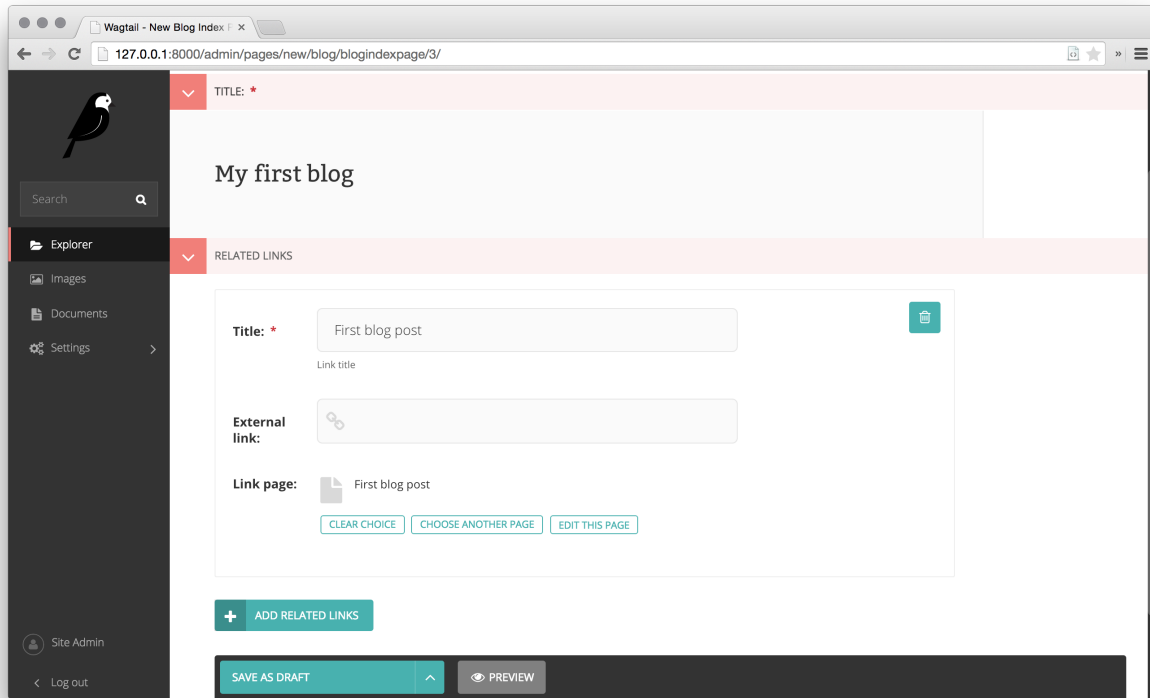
Wagtail - New Blog Index P ×

127.0.0.1:8000/admin/pages/new/blog/blogindexpage/3/

Search

Explorer

Images

Documents

Settings

Site Admin

Log out

TITLE: *

My first blog

RELATED LINKS

Title: *

First blog post

Link title

External link:

Link page:

First blog post

CLEAR CHOICE

CHOOSE ANOTHER PAGE

EDIT THIS PAGE

ADD RELATED LINKS

SAVE AS DRAFT

PREVIEW